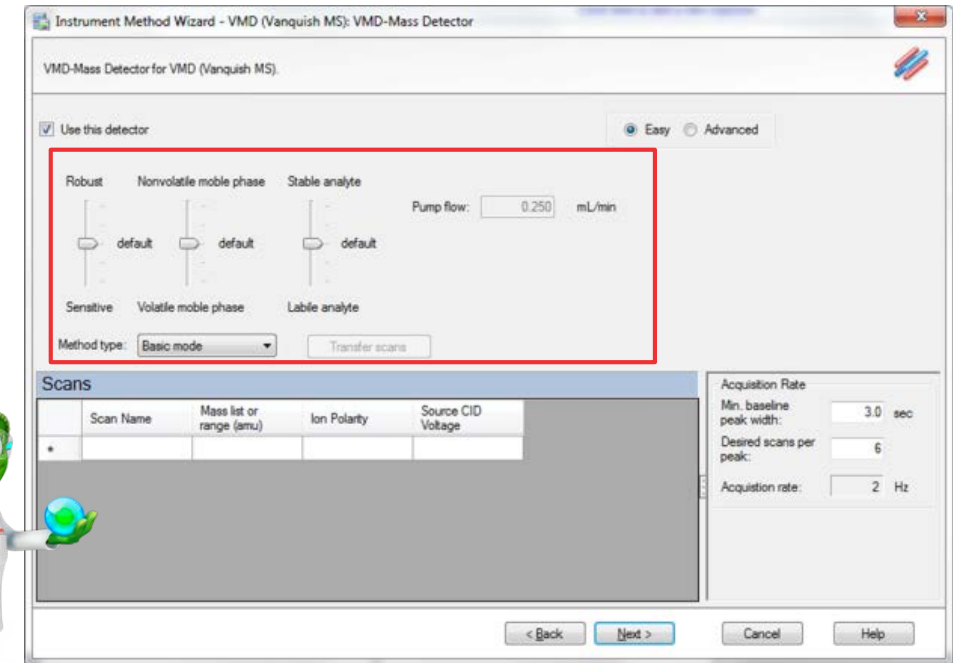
Instrument Method Wizard - VMD (Vanquish MS): VMD-Mass Detector

VMD-Mass Detector for VMD (Vanquish MS).

Use this detector

Easy Advanced

Robust Nonvolatile moble phase Stable analyte

default default default

Pump flow: 0.250 mL/min

Sensitive Volatile moble phase Labile analyte

Method type: Basic mode Transfer scans

Scans

| | Scan Name | Mass list or range (amu) | Ion Polarity | Source CID Voltage |
|---|---|---|---|---|
| * | | | | |

Acquisition Rate

Min. baseline peak width: 3.0 sec

Desired scans per peak: 6

Acquistion rate: 2 Hz

< Back Next > Cancel Help